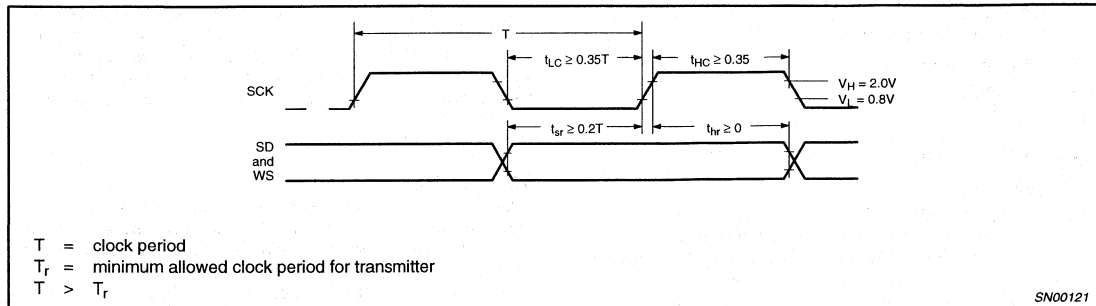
T

$t_{LC} \geq 0.35T$

$t_{HC} \geq 0.35$

SCK

$V_H = 2.0V$

$V_L = 0.8V$

$t_{sr} \geq 0.2T$

$t_{hr} \geq 0$

SD and WS

T = clock period
$T_r$ = minimum allowed clock period for transmitter
T > $T_r$

SN00121